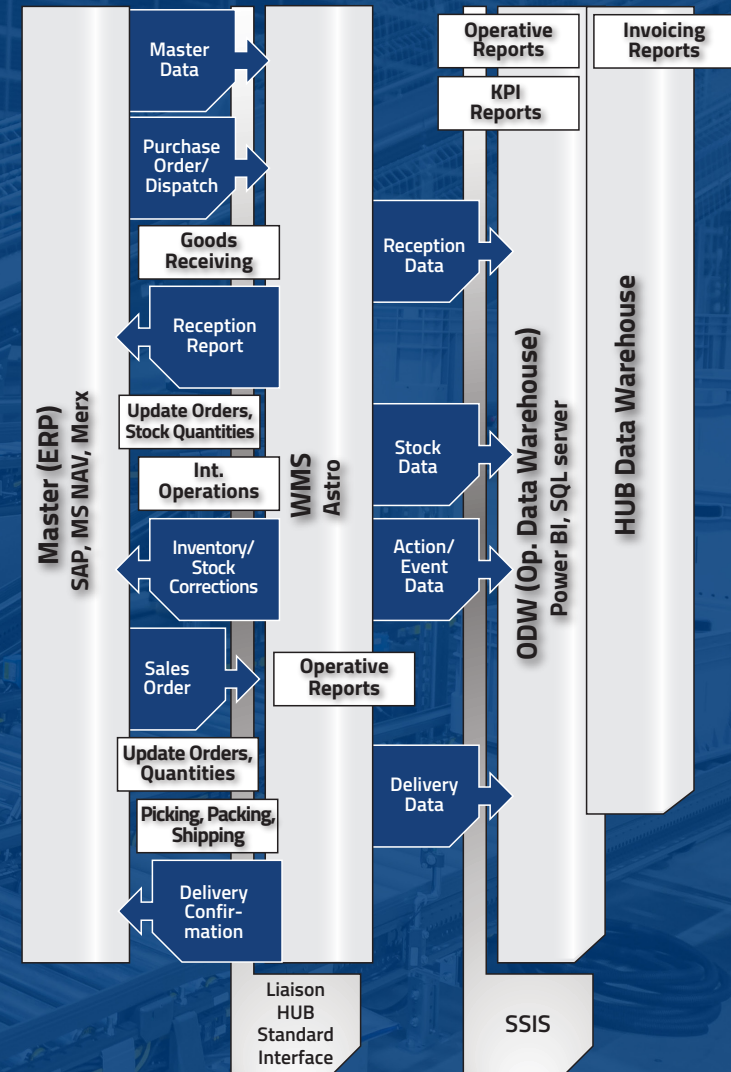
Master (ERP)
SAP, MS NAV, Merx

Master Data

Purchase Order/ Dispatch

Goods Receiving

Reception Report

Update Orders, Stock Quantities

Int. Operations

Inventory/ Stock Corrections

Sales Order

Update Orders, Quantities

Picking, Packing, Shipping

Delivery Confirmation

WMS
Astro

Operative Reports

Liaison HUB Standard Interface

Reception Data

Stock Data

Action/ Event Data

Delivery Data

Operative Reports

KPI Reports

ODW (Op. Data Warehouse)
Power BI, SQL server

SSIS

Invoicing Reports

HUB Data Warehouse